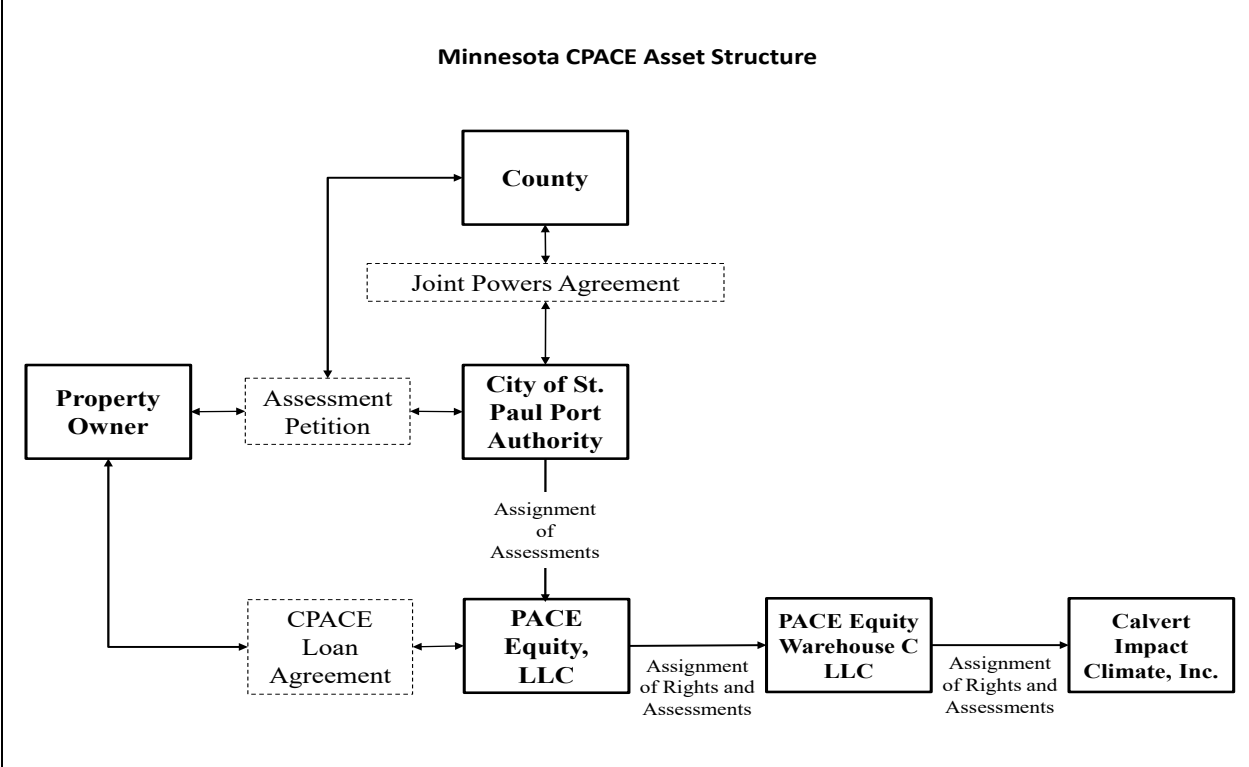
Minnesota CPACE Asset Structure

County

Joint Powers Agreement

Property Owner

Assessment Petition

City of St. Paul Port Authority

Assignment of Assessments

CPACE Loan Agreement

PACE Equity, LLC

Assignment of Rights and Assessments

PACE Equity Warehouse C LLC

Assignment of Rights and Assessments

Calvert Impact Climate, Inc.